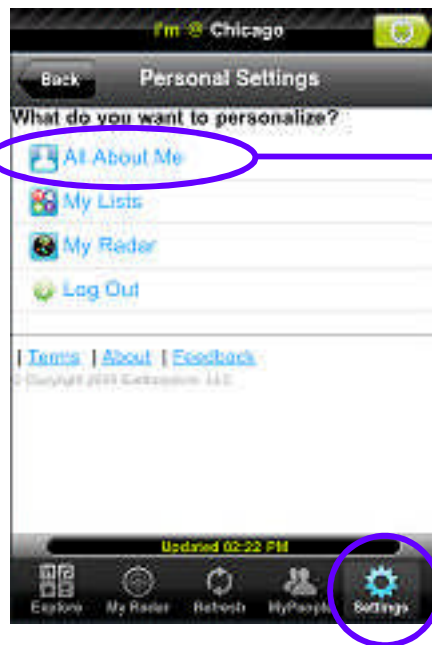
I'm @ Chicago

Back

Personal Settings

What do you want to personalize?

All About Me

My Lists

My Radar

Log Out

| Terms | About | Feedback

© Copyright 2009 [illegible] LLC

Updated 02:22 PM

Explore

My Radar

Refresh

MyPeople

Settings